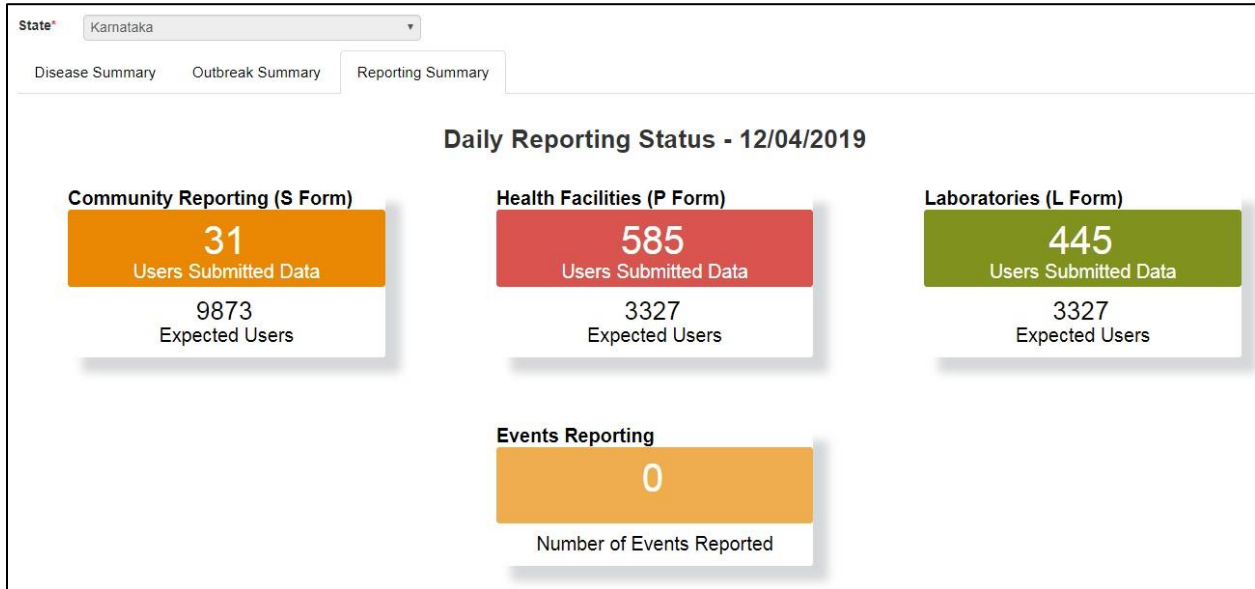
State* Karnataka

Disease Summary Outbreak Summary Reporting Summary

Daily Reporting Status - 12/04/2019

Community Reporting (S Form)
31
Users Submitted Data
9873
Expected Users

Health Facilities (P Form)
585
Users Submitted Data
3327
Expected Users

Laboratories (L Form)
445
Users Submitted Data
3327
Expected Users

Events Reporting
0
Number of Events Reported